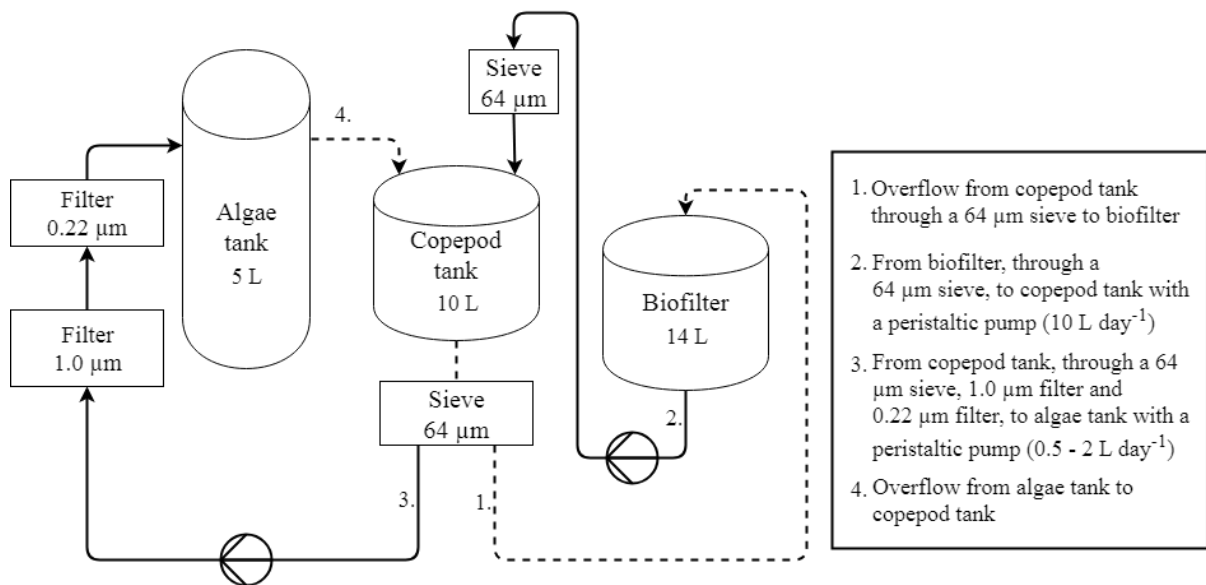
Sieve 64 µm

4.

Filter 0.22 µm

Algae tank 5 L

Copepod tank 10 L

Biofilter 14 L

Filter 1.0 µm

Sieve 64 µm

2.

3.

1.

1. Overflow from copepod tank through a 64 µm sieve to biofilter

2. From biofilter, through a 64 µm sieve, to copepod tank with a peristaltic pump (10 L day$^{-1}$)

3. From copepod tank, through a 64 µm sieve, 1.0 µm filter and 0.22 µm filter, to algae tank with a peristaltic pump (0.5 - 2 L day$^{-1}$)

4. Overflow from algae tank to copepod tank